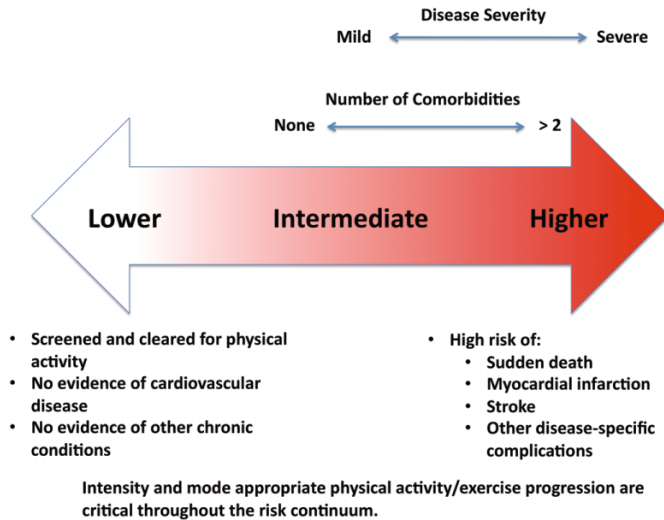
Disease Severity

Mild Severe

Number of Comorbidities

None > 2

Lower Intermediate Higher

- Screened and cleared for physical activity
- No evidence of cardiovascular disease
- No evidence of other chronic conditions

- High risk of:
  - Sudden death
  - Myocardial infarction
  - Stroke
  - Other disease-specific complications

Intensity and mode appropriate physical activity/exercise progression are critical throughout the risk continuum.